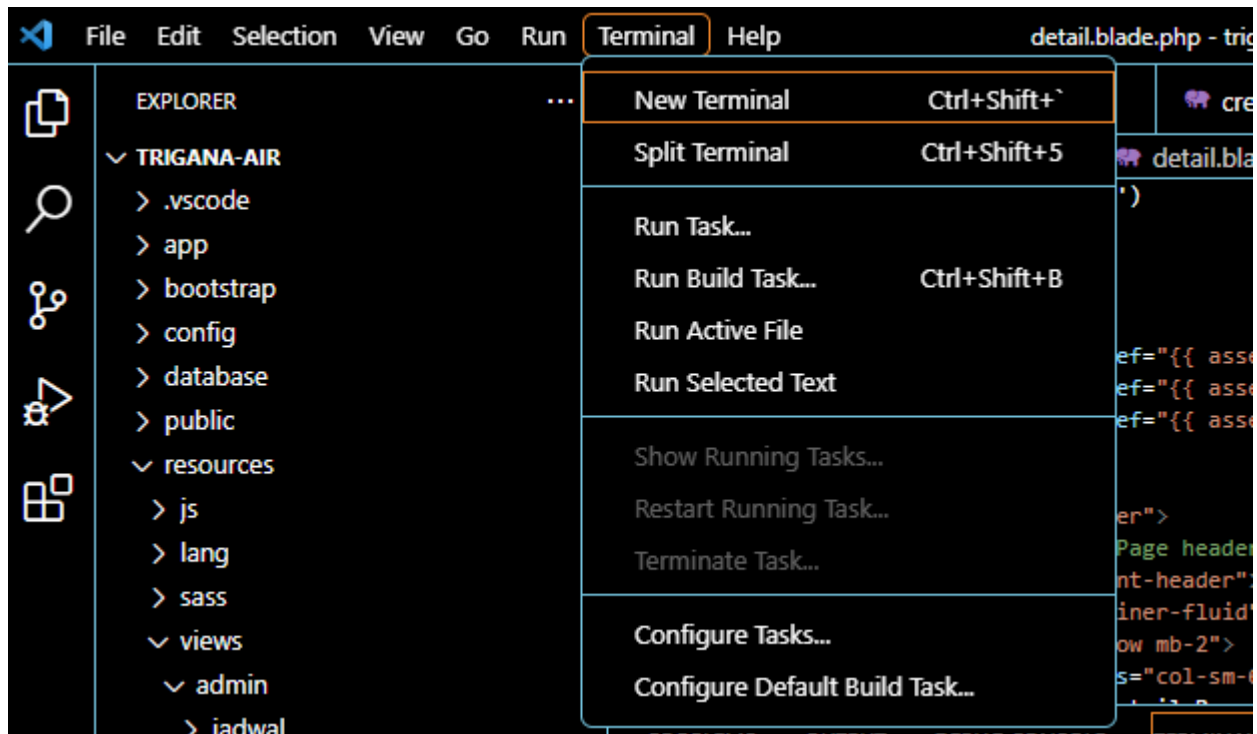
File Edit Selection View Go Run Terminal Help detail.blade.php - trig

EXPLORER ...

TRIGANA-AIR
> .vscode
> app
> bootstrap
> config
> database
> public
resources
> js
> lang
> sass
views
admin
> jadwal

New Terminal Ctrl+Shift+`
Split Terminal Ctrl+Shift+5
Run Task...
Run Build Task... Ctrl+Shift+B
Run Active File
Run Selected Text
Show Running Tasks...
Restart Running Task...
Terminate Task...
Configure Tasks...
Configure Default Build Task...

cre
detail.bla
')
ef="{{ asse
ef="{{ asse
ef="{{ asse
er">
Page header
nt-header">
iner-fluid"
ow mb-2">
s="col-sm-